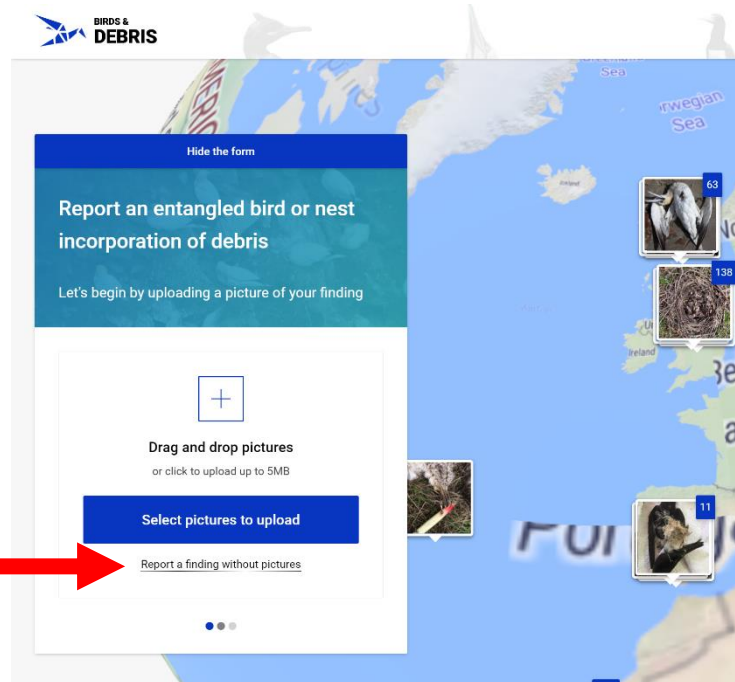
BIRDS &
DEBRIS

Sea

rwegian
Sea

Hide the form

Report an entangled bird or nest incorporation of debris

Let's begin by uploading a picture of your finding

Drag and drop pictures

or click to upload up to 5MB

Select pictures to upload

Report a finding without pictures

63

138

Ireland

11